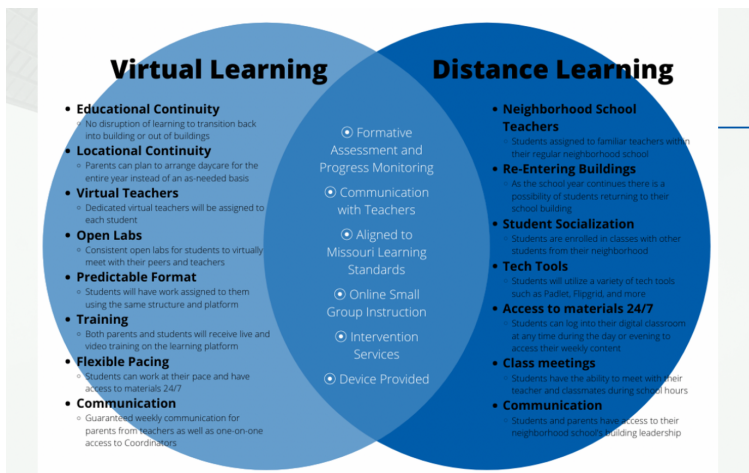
Virtual Learning

Distance Learning

- Educational Continuity
  - No disruption of learning to transition back into building or out of buildings
- Locational Continuity
  - Parents can plan to arrange daycare for the entire year instead of an as-needed basis
- Virtual Teachers
  - Dedicated virtual teachers will be assigned to each student
- Open Labs
  - Consistent open labs for students to virtually meet with their peers and teachers
- Predictable Format
  - Students will have work assigned to them using the same structure and platform
- Training
  - Both parents and students will receive live and video training on the learning platform
- Flexible Pacing
  - Students can work at their pace and have access to materials 24/7
- Communication
  - Guaranteed weekly communication for parents from teachers as well as one-on-one access to Coordinators

Formative Assessment and Progress Monitoring

Communication with Teachers

Aligned to Missouri Learning Standards

Online Small Group Instruction

Intervention Services

Device Provided

- Neighborhood School Teachers
  - Students assigned to familiar teachers within their regular neighborhood school
- Re-Entering Buildings
  - As the school year continues there is a possibility of students returning to their school building
- Student Socialization
  - Students are enrolled in classes with other students from their neighborhood
- Tech Tools
  - Students will utilize a variety of tech tools such as Padlet, Flipgrid, and more
- Access to materials 24/7
  - Students can log into their digital classroom at any time during the day or evening to access their weekly content
- Class meetings
  - Students have the ability to meet with their teacher and classmates during school hours
- Communication
  - Students and parents have access to their neighborhood school's building leadership